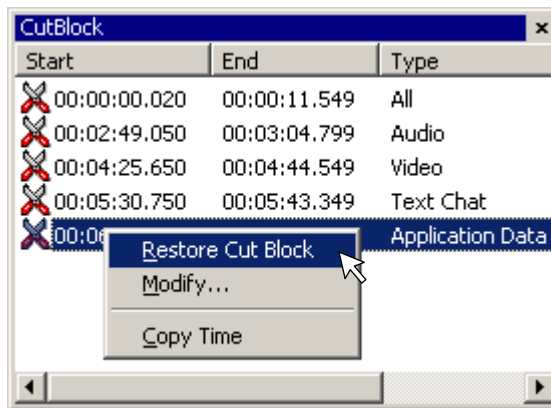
CutBlock

| Start | End | Type |
|---|---|---|
| 00:00:00.020 | 00:00:11.549 | All |
| 00:02:49.050 | 00:03:04.799 | Audio |
| 00:04:25.650 | 00:04:44.549 | Video |
| 00:05:30.750 | 00:05:43.349 | Text Chat |
| 00:0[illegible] | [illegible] | Application Data |

Restore Cut Block
Modify...
Copy Time